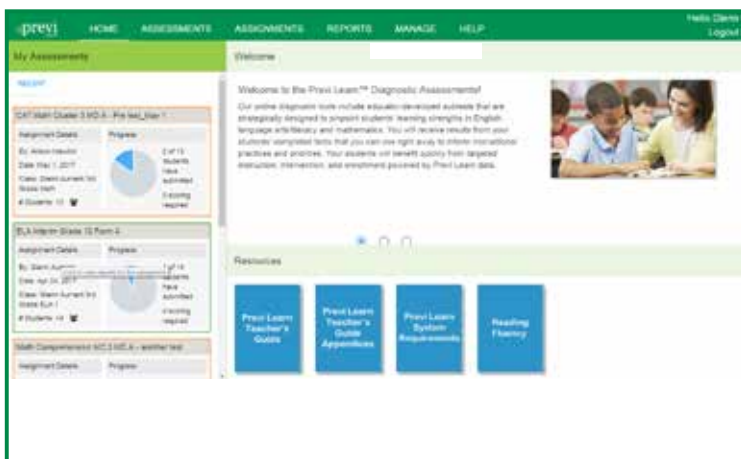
previ HOME ASSESSMENTS ASSIGNMENTS REPORTS MANAGE HELP Hello Demo Logout

My Assessments

RECENT

CAT Math Cluster 3 MD A - Pre test_Man 1

| Assignment Details | Progress |
|---|---|
| By: Alison Haudor<br>Date: Mar 1, 2017<br>Class: Demo current 3rd Grade Math<br># Students: 13 | 2 of 13 Students have submitted<br>0 scoring required |

ELA Interim Grade 10 Form A

| Assignment Details | Progress |
|---|---|
| By: Demo Author<br>Date: Apr 24, 2017<br>Class: Demo current 3rd Grade ELA 1<br># Students: 14 | 1 of 14 Students have submitted<br>0 scoring required |

Math Comprehensive MC3 MCA - another test

| Assignment Details | Progress |
|---|---|

Welcome

Welcome to the Previ Learn™ Diagnostic Assessments!

Our online diagnostic tools include educator-developed subtests that are strategically designed to pinpoint students' learning strengths in English language arts/literacy and mathematics. You will receive results from your students' completed tests that you can use right away to inform instructional practices and priorities. Your students will benefit quickly from targeted instruction, intervention, and enrichment powered by Previ Learn data.

Resources

Previ Learn Teacher's Guide

Previ Learn Teacher's Guide Appendices

Previ Learn System Requirements

Reading Fluency